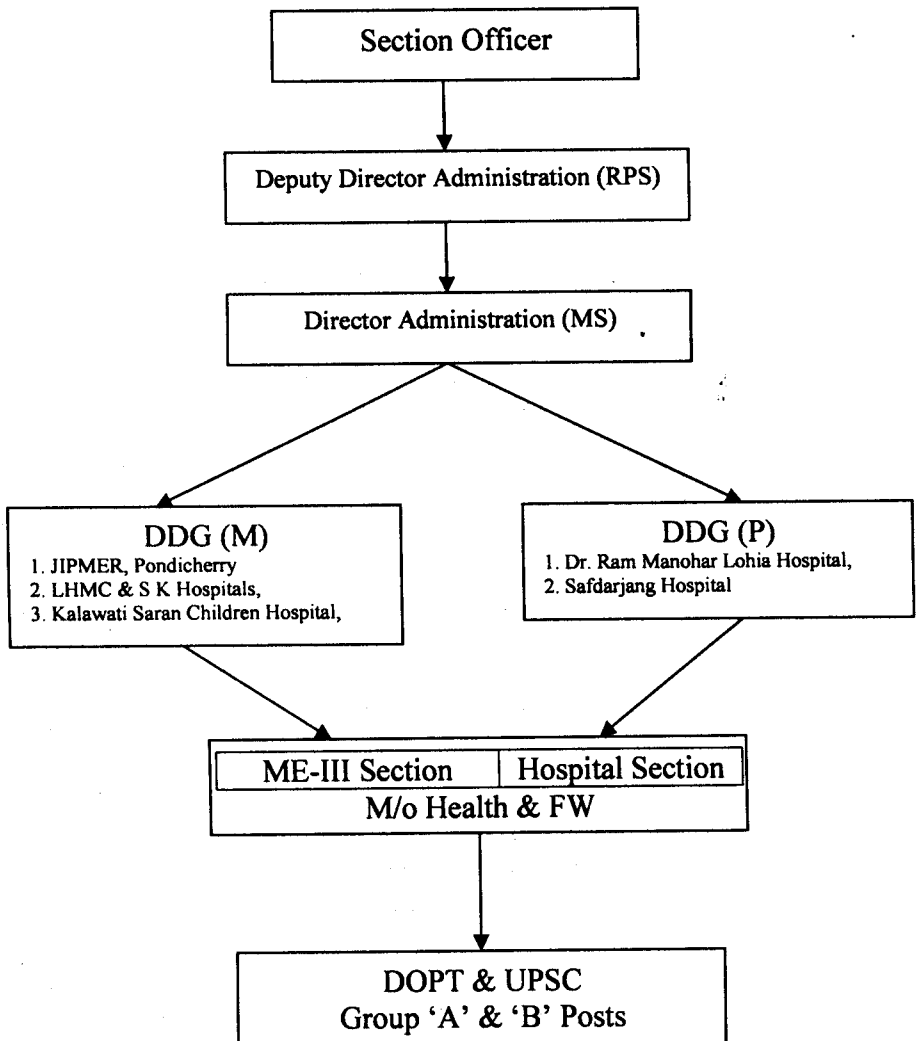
Section Officer

Deputy Director Administration (RPS)

Director Administration (MS)

DDG (M)
1. JIPMER, Pondicherry
2. LHMC & S K Hospitals,
3. Kalawati Saran Children Hospital,

DDG (P)
1. Dr. Ram Manohar Lohia Hospital,
2. Safdarjang Hospital

| ME-III Section | Hospital Section |
|---|---|

M/o Health & FW

DOPT & UPSC
Group 'A' & 'B' Posts